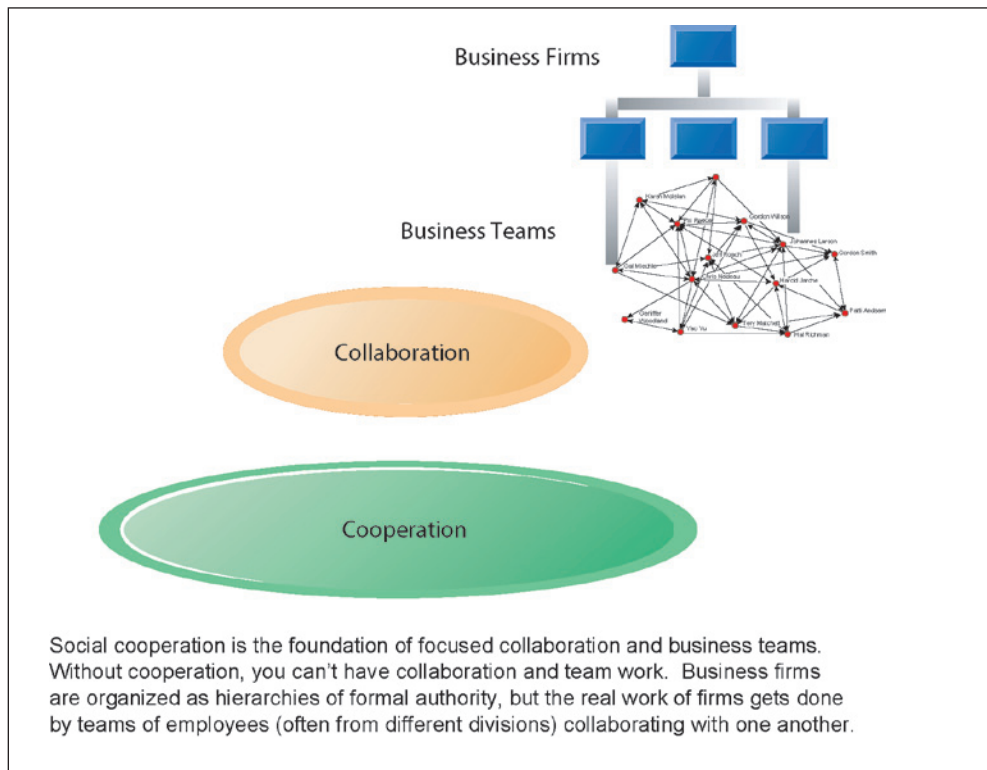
Business Firms

Business Teams

Harin Mobilen

Eric Rasmus

Gordon Wilson

Johannes Larson

Gordon Smith

Neil Mischke

Jon Rausch

Chris Nadeau

Harold Jamme

Geoffrey Woodland

Yao Yu

Terri Mitchell

Phil Richman

Patti Andbert

Collaboration

Cooperation

Social cooperation is the foundation of focused collaboration and business teams. Without cooperation, you can't have collaboration and team work. Business firms are organized as hierarchies of formal authority, but the real work of firms gets done by teams of employees (often from different divisions) collaborating with one another.